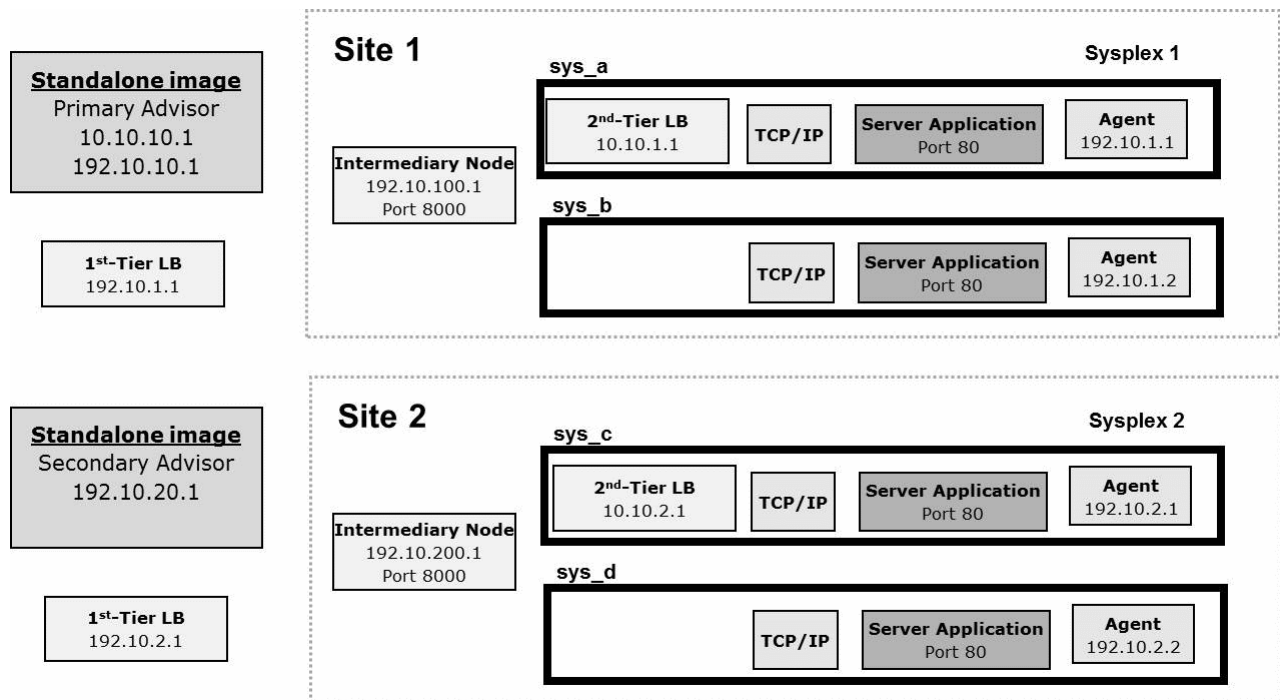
Standalone image
Primary Advisor
10.10.10.1
192.10.10.1

1$^{st}$-Tier LB
192.10.1.1

Site 1

Sysplex 1

sys_a

2$^{nd}$-Tier LB
10.10.1.1

TCP/IP

Server Application
Port 80

Agent
192.10.1.1

Intermediary Node
192.10.100.1
Port 8000

sys_b

TCP/IP

Server Application
Port 80

Agent
192.10.1.2

Standalone image
Secondary Advisor
192.10.20.1

1$^{st}$-Tier LB
192.10.2.1

Site 2

Sysplex 2

sys_c

2$^{nd}$-Tier LB
10.10.2.1

TCP/IP

Server Application
Port 80

Agent
192.10.2.1

Intermediary Node
192.10.200.1
Port 8000

sys_d

TCP/IP

Server Application
Port 80

Agent
192.10.2.2